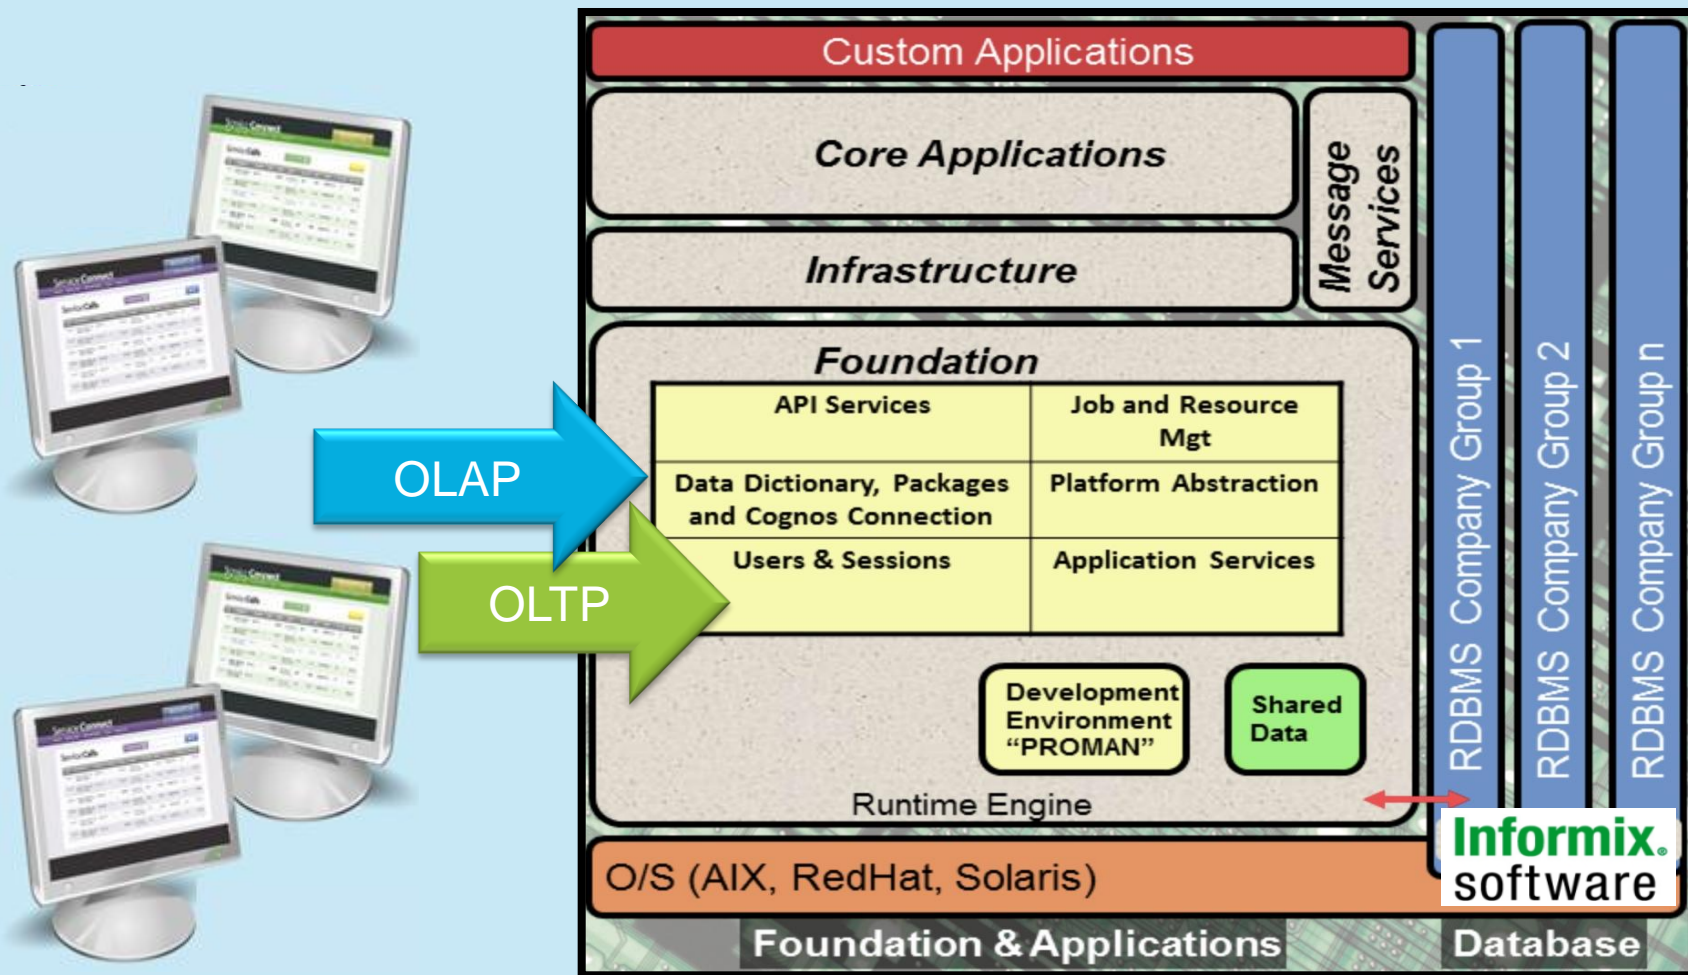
OLAP

OLTP

Custom Applications

Core Applications

Infrastructure

Message Services

Foundation

| API Services | Job and Resource Mgt |
|---|---|
| Data Dictionary, Packages and Cognos Connection | Platform Abstraction |
| Users & Sessions | Application Services |

Development Environment “PROMAN”

Shared Data

Runtime Engine

RDBMS Company Group 1

RDBMS Company Group 2

RDBMS Company Group n

Informix. software

O/S (AIX, RedHat, Solaris)

Foundation & Applications

Database